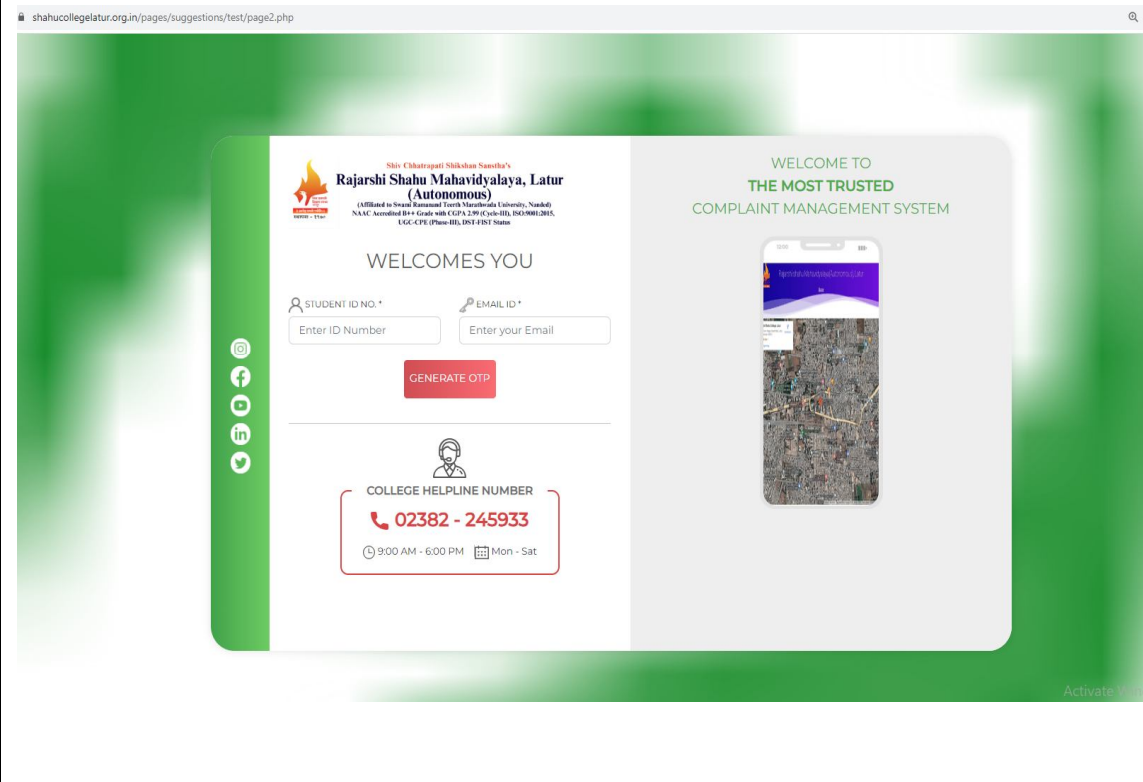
shahucollegelatur.org.in/pages/suggestions/test/page2.php

Shiv Chhatrapati Shikshan Sanstha's
Rajarshi Shahu Mahavidyalaya, Latur
(Autonomous)
(Affiliated to Swami Ramanand Teerth Marathwada University, Nanded)
NAAC Accredited B++ Grade with CGPA 2.99 (Cycle-III), ISO:9001:2015,
UGC-CPE (Phase-III), DST-FIST Status

WELCOMES YOU

STUDENT ID NO.*
Enter ID Number

EMAIL ID*
Enter your Email

GENERATE OTP

COLLEGE HELPLINE NUMBER
02382 - 245933
9:00 AM - 6:00 PM Mon - Sat

WELCOME TO
THE MOST TRUSTED
COMPLAINT MANAGEMENT SYSTEM

Activate Win